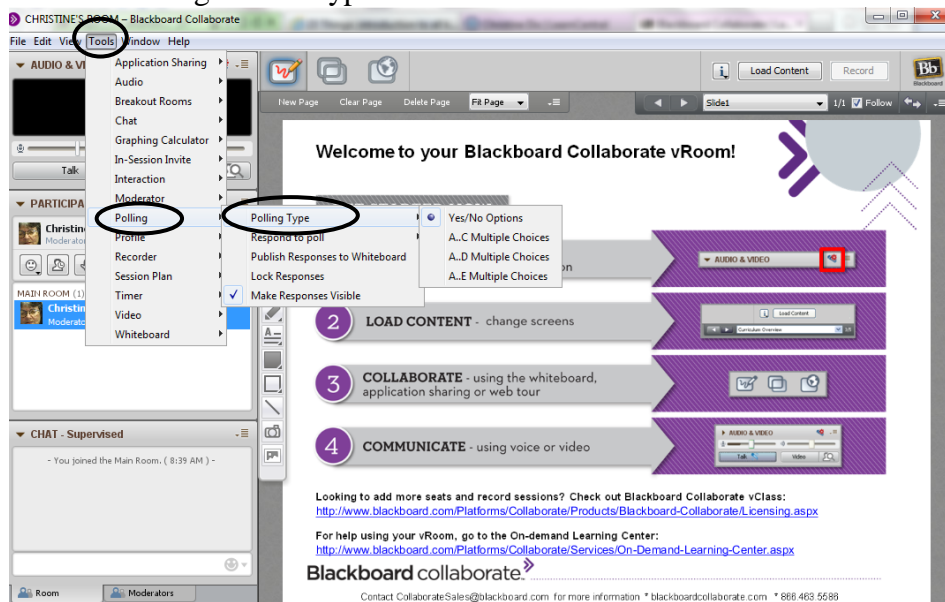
CHRISTINE'S ROOM – Blackboard Collaborate

File Edit View Tools Window Help

AUDIO & VI

Talk

PARTICIPA

Christine
Moderator

MAIN ROOM (1)
Christine
Moderator

Application Sharing
Audio
Breakout Rooms
Chat
Graphing Calculator
In-Session Invite
Interaction
Moderator
Polling
Profile
Recorder
Session Plan
Timer
Video
Whiteboard

Polling Type
Respond to poll
Publish Responses to Whiteboard
Lock Responses
Make Responses Visible

Yes/No Options
A..C Multiple Choices
A..D Multiple Choices
A..E Multiple Choices

Load Content
Record

New Page Clear Page Delete Page Fit Page Slide1 1/1 Follow

Welcome to your Blackboard Collaborate vRoom!

AUDIO & VIDEO

2 LOAD CONTENT - change screens

Load Content
Curriculum Overview

3 COLLABORATE - using the whiteboard, application sharing or web tour

4 COMMUNICATE - using voice or video

AUDIO & VIDEO
Talk Video

Looking to add more seats and record sessions? Check out Blackboard Collaborate vClass:
http://www.blackboard.com/Platforms/Collaborate/Products/Blackboard-Collaborate/Licensing.aspx

For help using your vRoom, go to the On-demand Learning Center:
http://www.blackboard.com/Platforms/Collaborate/Services/On-Demand-Learning-Center.aspx

Blackboard collaborate.

Contact CollaborateSales@blackboard.com for more information * blackboardcollaborate.com * 866.463.5586

CHAT - Supervised

- You joined the Main Room. ( 8:39 AM ) -

Room Moderators